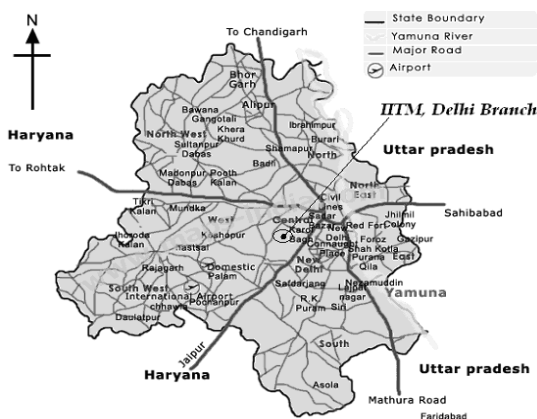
N

To Chandigarh

State Boundary
Yamuna River
Major Road
Airport

IITM, Delhi Branch

Bhor Garh
Alipur
Bawana
Gangotali
Khera Khurd
Ibrahimpur
Burari
North West
Sultanpur
Dabas
Shamapur
North
Badli
Madonpur Dabas
Pooth Kalan

Haryana

To Rohtak

Uttar pradesh

Tikri Kalan
Mundka
West
Civil Lines
North East
Sadar Bazar
Central
Karol Bagh
Old Delhi
New Delhi
Red Fort
Connaught Place
Jhilmil Colony
Sahibabad
Gazipur
Jhoroda Kalan
Najafgarh
Rajagarh
Nastsar
Domestic Palam
Feroz Shah Kotla
Purana Qila
East
South West
International Airport
Pochanpur
Chhawla
Daulatpur
Safdarjang
Nizamuddin
Lajpat nagar
Yamuna
R.K. Puram
Siri
South

Jaipur

Haryana

Asola

Uttar pradesh

Mathura Road
Faridabad